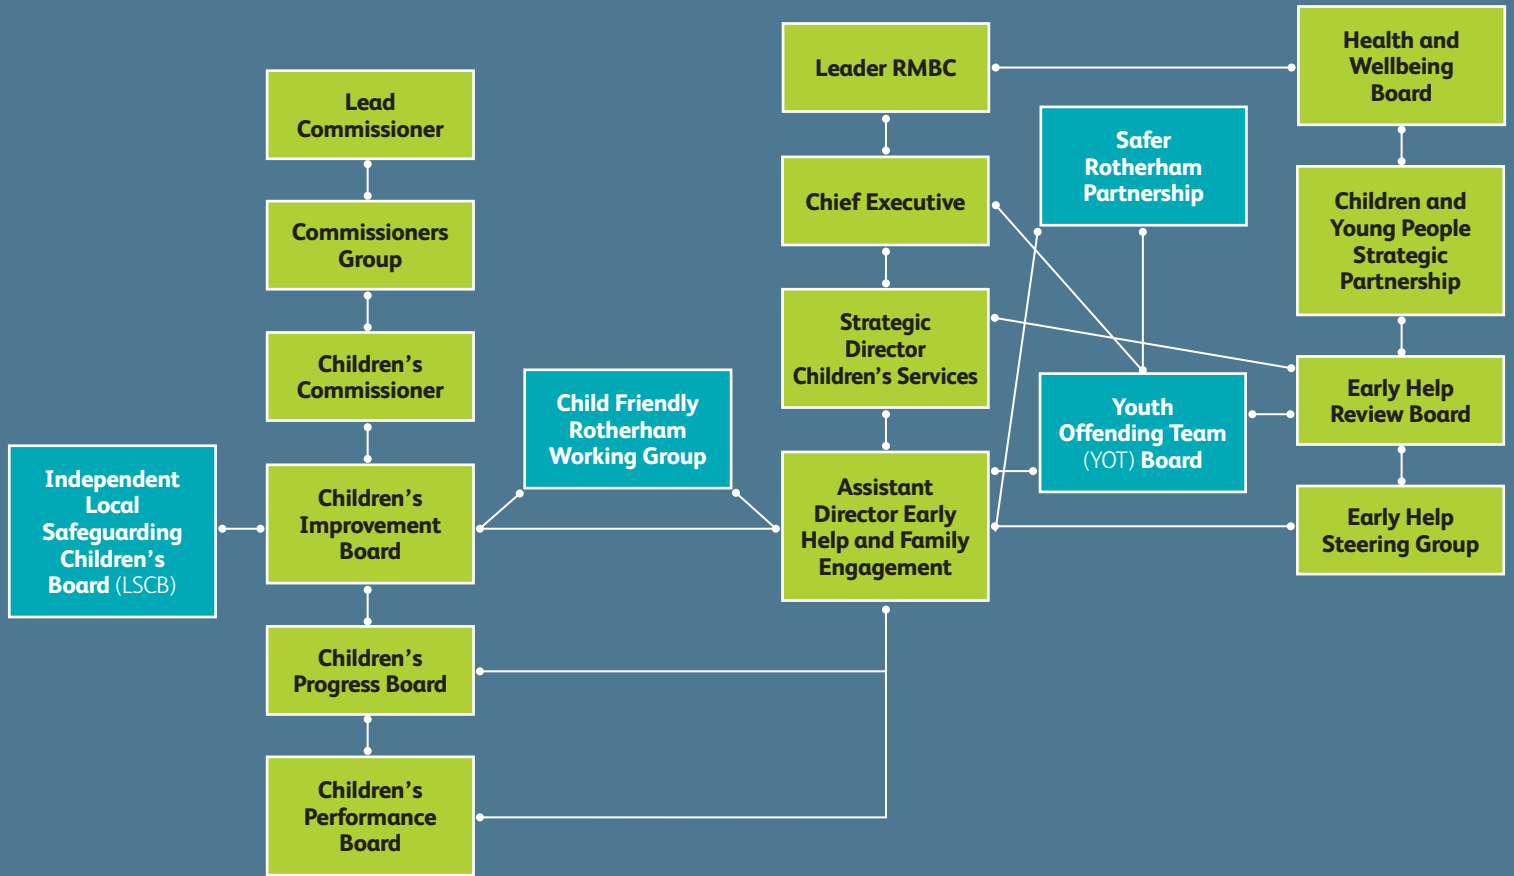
Lead Commissioner

Commissioners Group

Children's Commissioner

Independent Local Safeguarding Children's Board (LSCB)

Children's Improvement Board

Children's Progress Board

Children's Performance Board

Child Friendly Rotherham Working Group

Leader RMBC

Chief Executive

Strategic Director Children's Services

Assistant Director Early Help and Family Engagement

Safer Rotherham Partnership

Youth Offending Team (YOT) Board

Health and Wellbeing Board

Children and Young People Strategic Partnership

Early Help Review Board

Early Help Steering Group